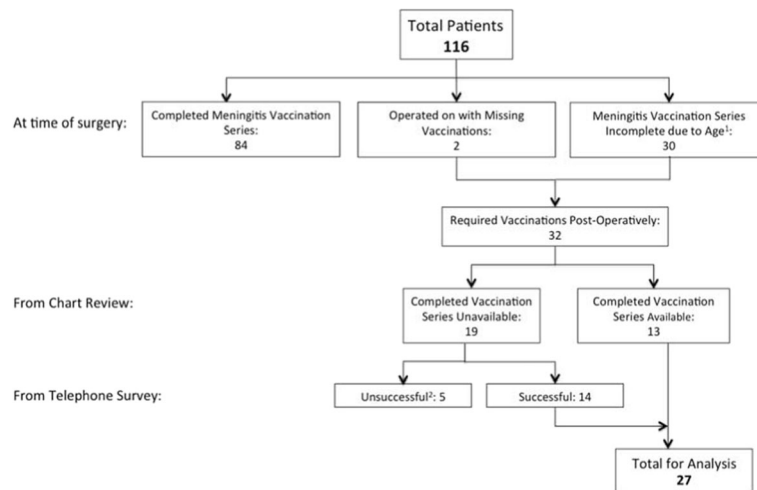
Total Patients
**116**

At time of surgery:

Completed Meningitis Vaccination Series: 84

Operated on with Missing Vaccinations: 2

Meningitis Vaccination Series Incomplete due to Age$^1$: 30

Required Vaccinations Post-Operatively: 32

From Chart Review:

Completed Vaccination Series Unavailable: 19

Completed Vaccination Series Available: 13

From Telephone Survey:

Unsuccessful$^2$: 5

Successful: 14

Total for Analysis
**27**